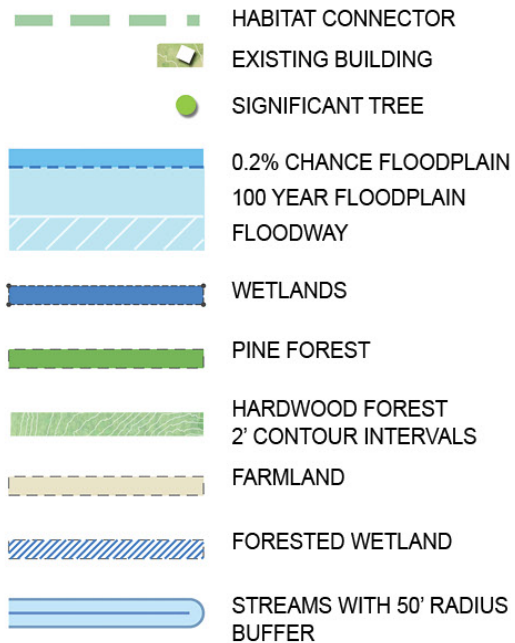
HABITAT CONNECTOR
EXISTING BUILDING
SIGNIFICANT TREE
0.2% CHANCE FLOODPLAIN
100 YEAR FLOODPLAIN
FLOODWAY
WETLANDS
PINE FOREST
HARDWOOD FOREST
2’ CONTOUR INTERVALS
FARMLAND
FORESTED WETLAND
STREAMS WITH 50’ RADIUS BUFFER